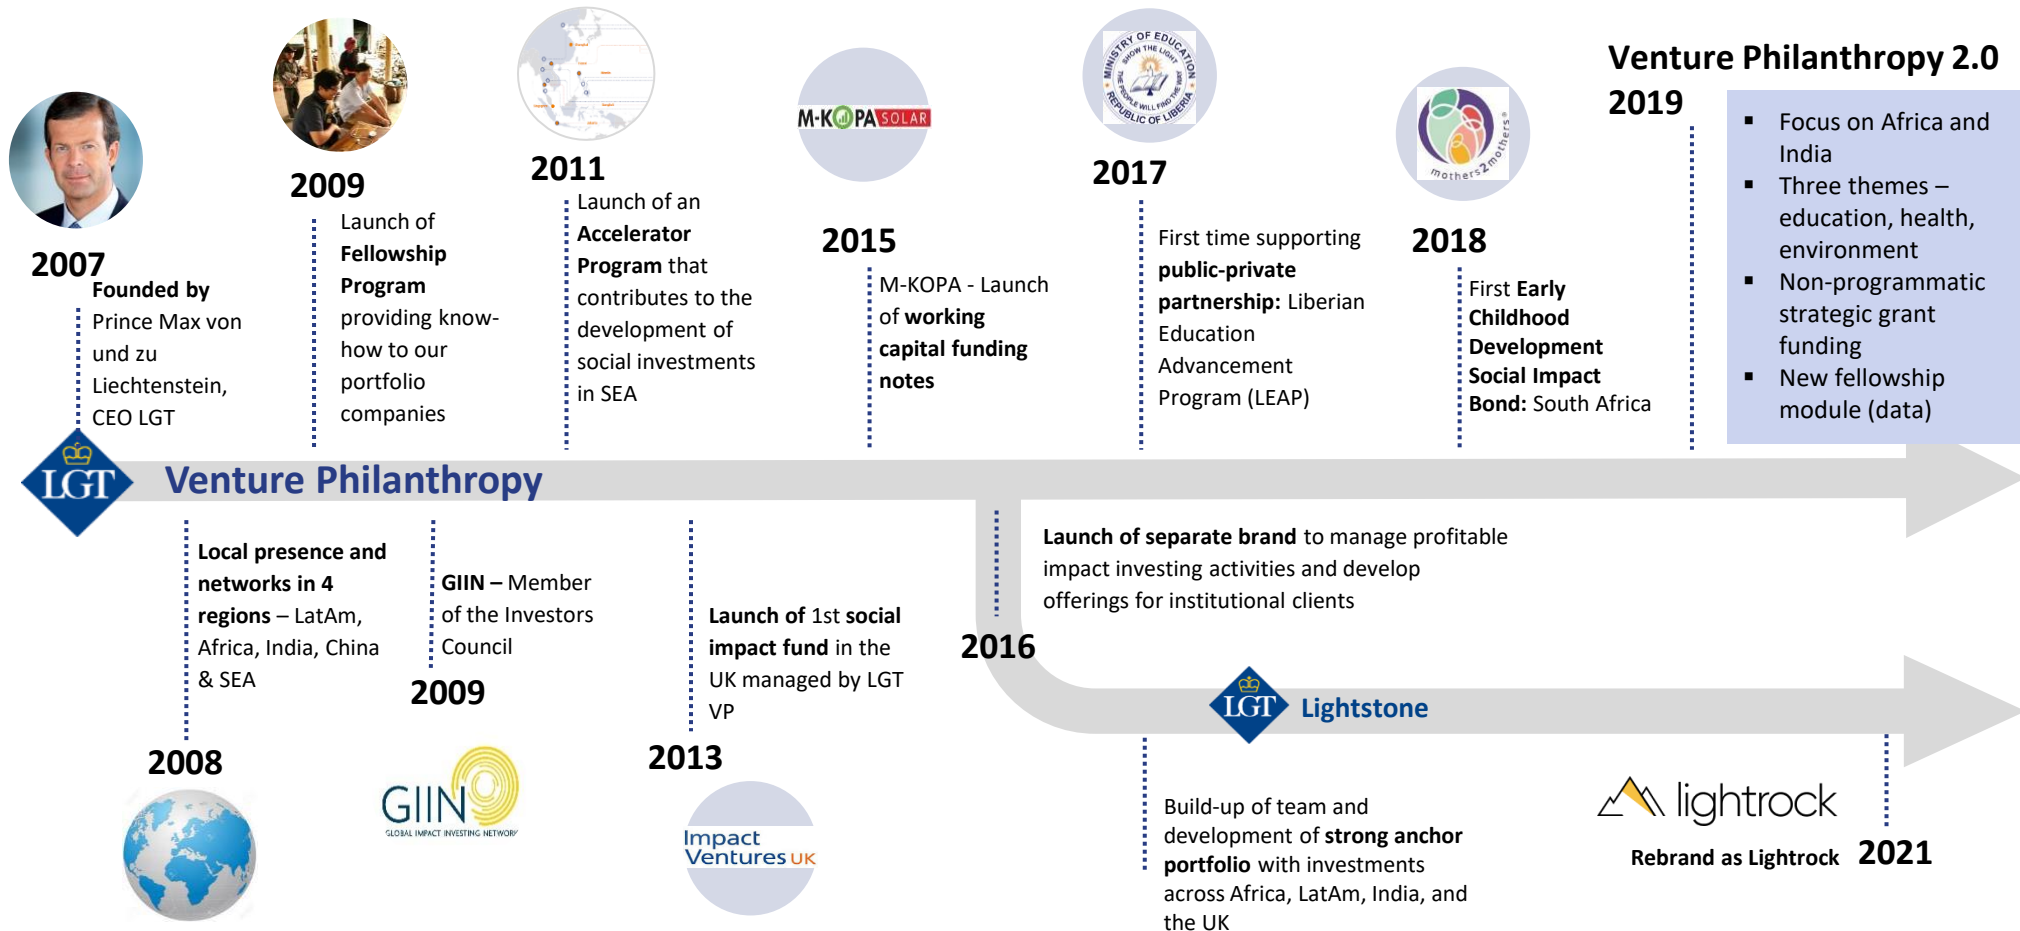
Venture Philanthropy 2.0

2019

- Focus on Africa and India
- Three themes – education, health, environment
- Non-programmatic strategic grant funding
- New fellowship module (data)

2007

Founded by Prince Max von und zu Liechtenstein, CEO LGT

2009

Launch of Fellowship Program providing know-how to our portfolio companies

2011

Launch of an Accelerator Program that contributes to the development of social investments in SEA

M-KOPA SOLAR

2015

M-KOPA - Launch of working capital funding notes

MINISTRY OF EDUCATION SHOW THE LIGHT THE PEOPLE WILL FIND THE WAY REPUBLIC OF LIBERIA

2017

First time supporting public-private partnership: Liberian Education Advancement Program (LEAP)

mothers2mothers

2018

First Early Childhood Development Social Impact Bond: South Africa

LGT

Venture Philanthropy

Local presence and networks in 4 regions – LatAm, Africa, India, China & SEA

2008

GIIN – Member of the Investors Council

2009

GIIN GLOBAL IMPACT INVESTING NETWORK

Launch of 1st social impact fund in the UK managed by LGT VP

2013

Impact Ventures UK

Launch of separate brand to manage profitable impact investing activities and develop offerings for institutional clients

2016

LGT Lightstone

Build-up of team and development of strong anchor portfolio with investments across Africa, LatAm, India, and the UK

lightrock

Rebrand as Lightrock

2021